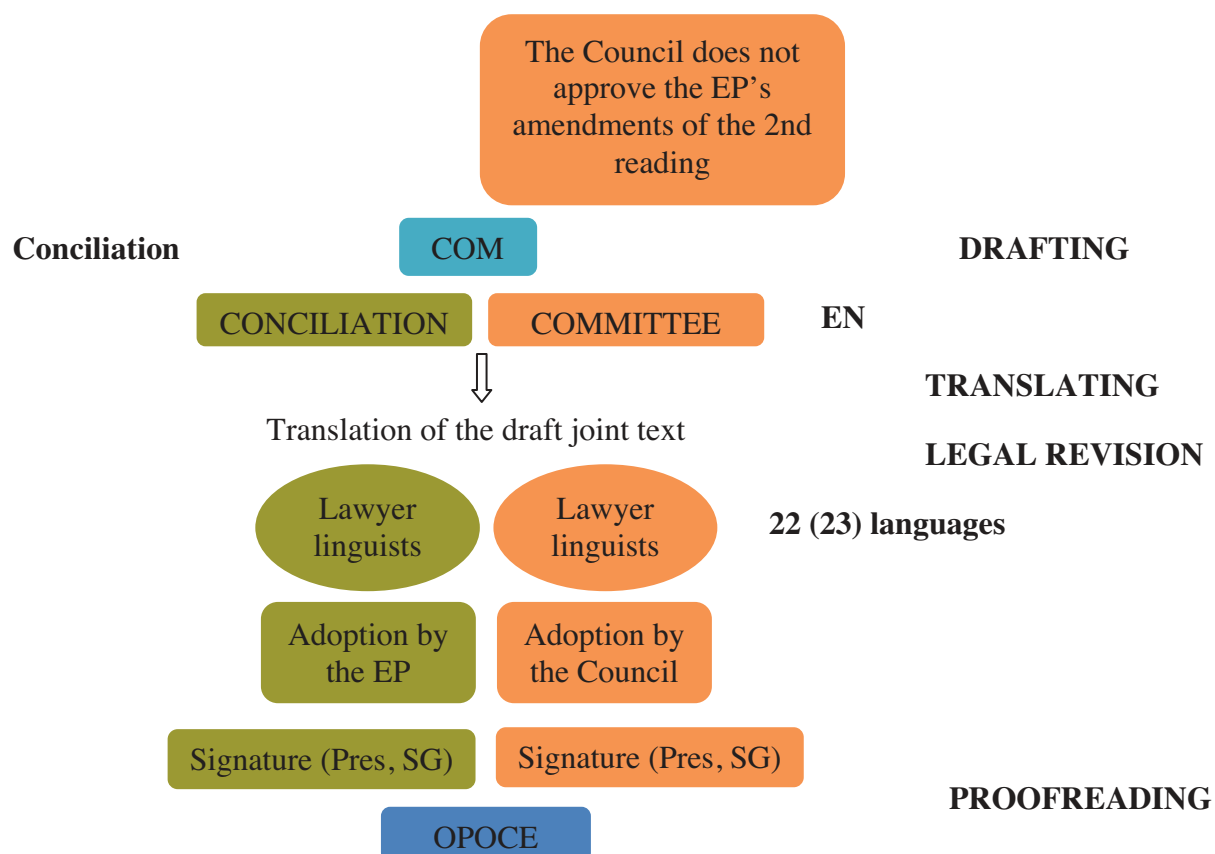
The Council does not approve the EP's amendments of the 2nd reading

Conciliation

COM

DRAFTING

CONCILIATION

COMMITTEE

EN

TRANSLATING

Translation of the draft joint text

LEGAL REVISION

Lawyer linguists

Lawyer linguists

22 (23) languages

Adoption by the EP

Adoption by the Council

Signature (Pres, SG)

Signature (Pres, SG)

PROOFREADING

OPOCE